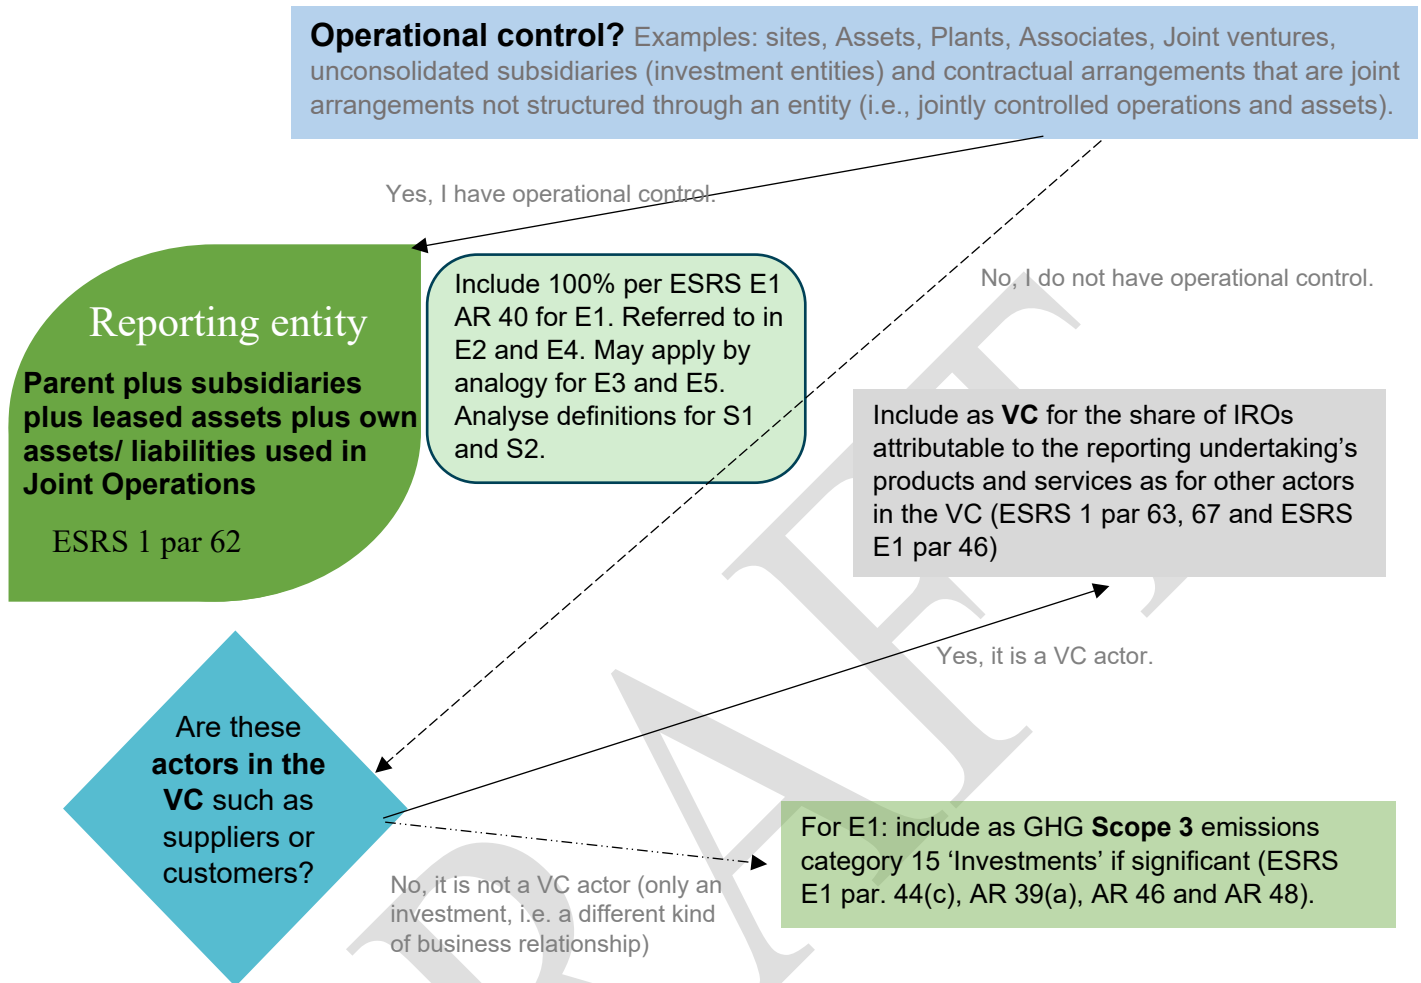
**Operational control?** Examples: sites, Assets, Plants, Associates, Joint ventures, unconsolidated subsidiaries (investment entities) and contractual arrangements that are joint arrangements not structured through an entity (i.e., jointly controlled operations and assets).

Yes, I have operational control.

No, I do not have operational control.

Reporting entity

**Parent plus subsidiaries plus leased assets plus own assets/ liabilities used in Joint Operations**

ESRS 1 par 62

Include 100% per ESRS E1 AR 40 for E1. Referred to in E2 and E4. May apply by analogy for E3 and E5. Analyse definitions for S1 and S2.

Include as **VC** for the share of IROs attributable to the reporting undertaking's products and services as for other actors in the VC (ESRS 1 par 63, 67 and ESRS E1 par 46)

Yes, it is a VC actor.

Are these **actors in the VC** such as suppliers or customers?

For E1: include as GHG **Scope 3** emissions category 15 'Investments' if significant (ESRS E1 par. 44(c), AR 39(a), AR 46 and AR 48).

No, it is not a VC actor (only an investment, i.e. a different kind of business relationship)

DRAFT